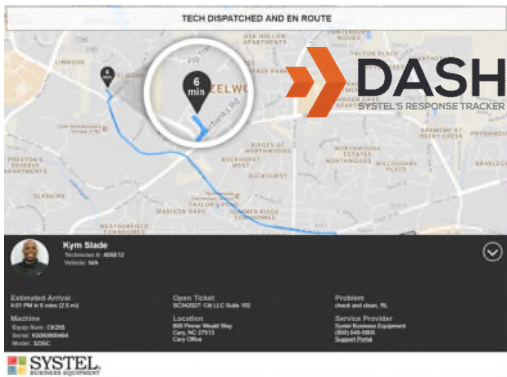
TECH DISPATCHED AND EN ROUTE

6 min

6

DASH
SYSTEL'S RESPONSE TRACKER

LINWOOD
OAK HOLLOW APARTMENTS
DALTON PLACE
ELWO
RIDGES OF NORTHWOODS
NORTHWOODS ESTATES
BUCKHURST
GLENBURN
MADISON PARK
WEATHERSFIELD

Kym Slade
Technician #: 405612
Vehicle: N/A

Estimated Arrival
4:01 PM in 6 mins (2.5 mi)

Open Ticket
SC342627: Citi LLC Suite 102

Problem
check and clean, RL

Machine
Equip Num: C8295
Serial: X50509800464
Model: 3256C

Location
800 Pioneer Meadd Way
Cary, NC 27513
Cary Office

Service Provider
Systel Business Equipment
(800) 849-5900
Support Portal

SYSTEL
BUSINESS EQUIPMENT